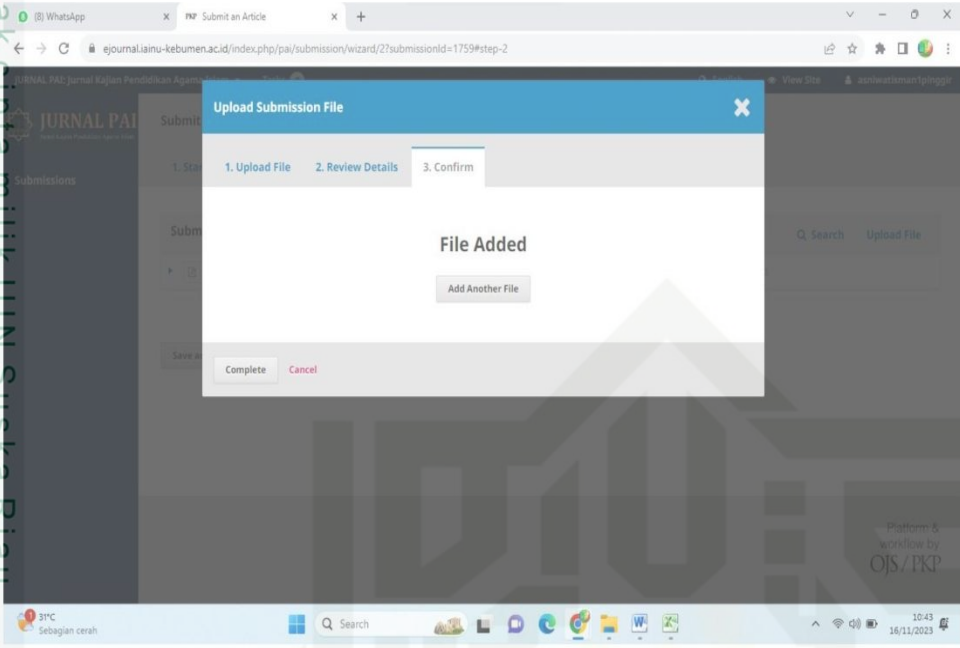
(8) WhatsApp
PKP Submit an Article
ejournal.iainu-kebumen.ac.id/index.php/pai/submission/wizard/2?submissionId=1759#step-2
JURNAL PAI: Jurnal Kajian Pendidikan Agama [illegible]
View Site
asniwatikman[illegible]
JURNAL PAI
Submissions
Submit
1. Sta
Subm
Q Search
Upload File
Save
Upload Submission File
1. Upload File
2. Review Details
3. Confirm
File Added
Add Another File
Complete
Cancel
Platform & workflow by OJS / PKP
31°C
Sebagian cerah
Search
10:43
16/11/2023